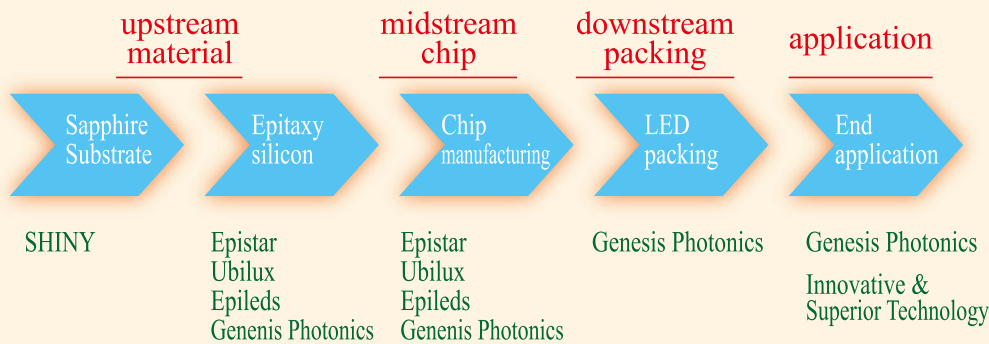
upstream material

midstream chip

downstream packing

application

Sapphire Substrate

Epitaxy silicon

Chip manufacturing

LED packing

End application

SHINY

Epistar
Ubilux
Epileds
Genenis Photonics

Epistar
Ubilux
Epileds
Genenis Photonics

Genesis Photonics

Genesis Photonics

Innovative & Superior Technology